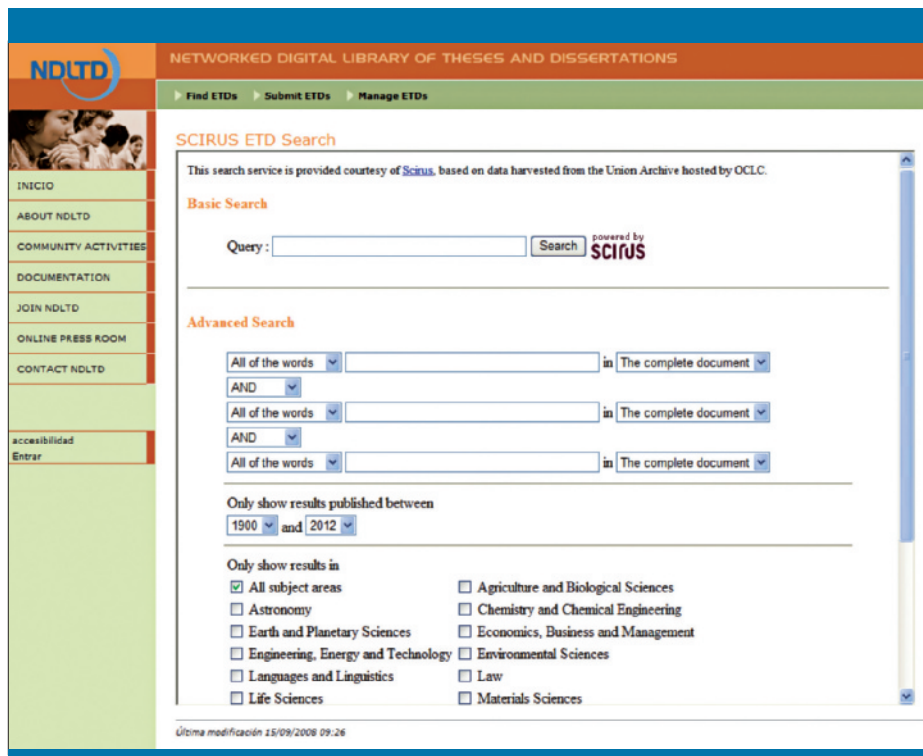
NDLTD

NETWORKED DIGITAL LIBRARY OF THESES AND DISSERTATIONS

Find ETDs Submit ETDs Manage ETDs

INICIO
ABOUT NDLTD
COMMUNITY ACTIVITIES
DOCUMENTATION
JOIN NDLTD
ONLINE PRESS ROOM
CONTACT NDLTD

accesibilidad
Entrar

SCIRUS ETD Search

This search service is provided courtesy of Scirus, based on data harvested from the Union Archive hosted by OCLC.

Basic Search

Query : Search powered by SCIRUS

Advanced Search

All of the words in The complete document
AND
All of the words in The complete document
AND
All of the words in The complete document

Only show results published between
1900 and 2012

Only show results in
All subject areas
Astronomy
Earth and Planetary Sciences
Engineering, Energy and Technology
Languages and Linguistics
Life Sciences
Agriculture and Biological Sciences
Chemistry and Chemical Engineering
Economics, Business and Management
Environmental Sciences
Law
Materials Sciences

Última modificación 15/09/2008 09:26